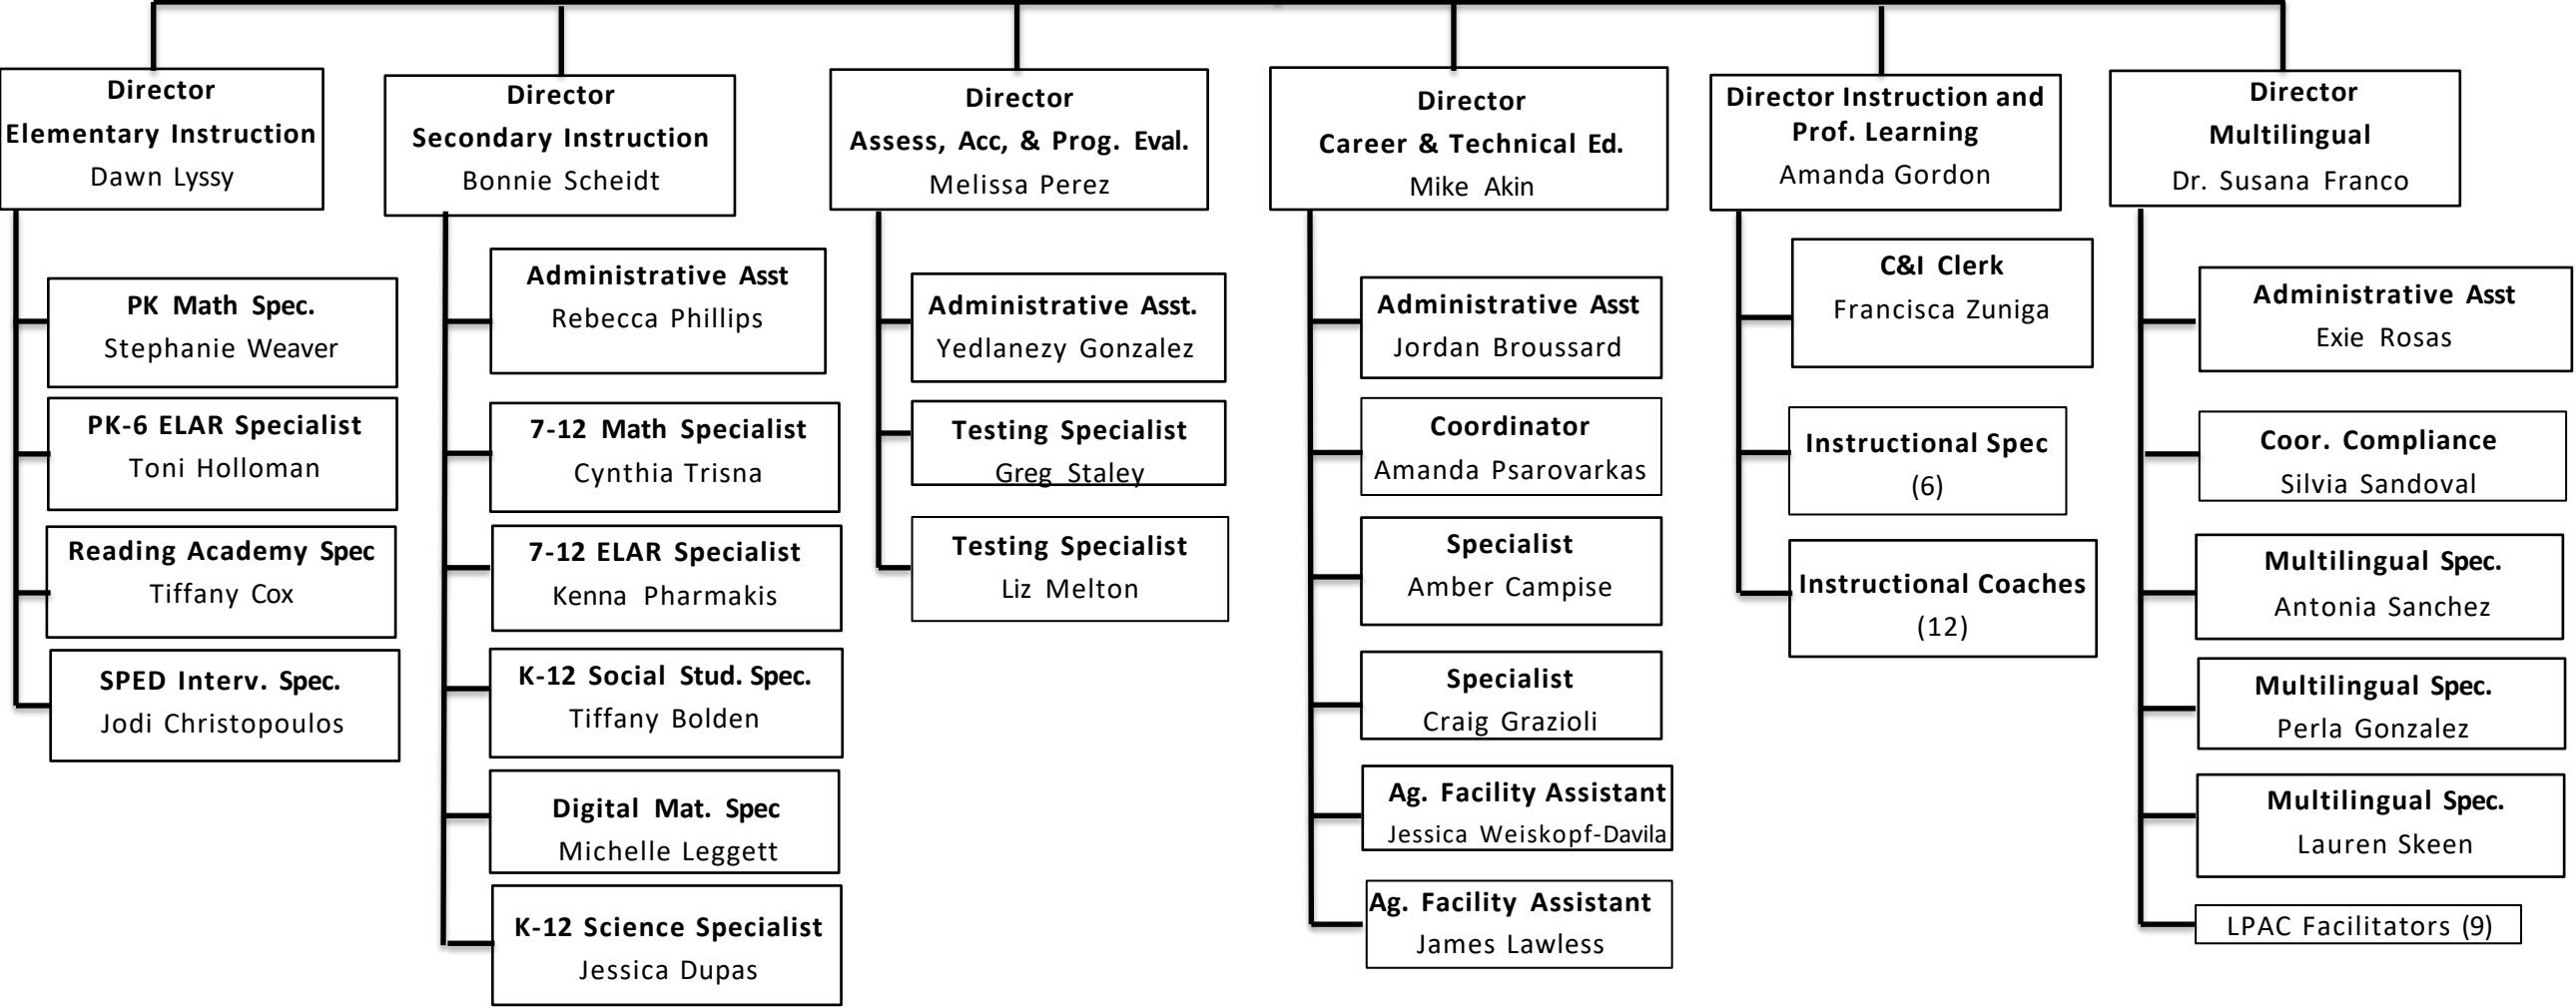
Director
Elementary Instruction
Dawn Lyssy

PK Math Spec.
Stephanie Weaver

PK-6 ELAR Specialist
Toni Holloman

Reading Academy Spec
Tiffany Cox

SPED Interv. Spec.
Jodi Christopoulos

Director
Secondary Instruction
Bonnie Scheidt

Administrative Asst
Rebecca Phillips

7-12 Math Specialist
Cynthia Trisna

7-12 ELAR Specialist
Kenna Pharmakis

K-12 Social Stud. Spec.
Tiffany Bolden

Digital Mat. Spec
Michelle Leggett

K-12 Science Specialist
Jessica Dupas

Director
Assess, Acc, & Prog. Eval.
Melissa Perez

Administrative Asst.
Yedlanezy Gonzalez

Testing Specialist
Greg Staley

Testing Specialist
Liz Melton

Director
Career & Technical Ed.
Mike Akin

Administrative Asst
Jordan Broussard

Coordinator
Amanda Psarovarkas

Specialist
Amber Campise

Specialist
Craig Grazioli

Ag. Facility Assistant
Jessica Weiskopf-Davila

Ag. Facility Assistant
James Lawless

Director Instruction and Prof. Learning
Amanda Gordon

C&I Clerk
Francisca Zuniga

Instructional Spec
(6)

Instructional Coaches
(12)

Director
Multilingual
Dr. Susana Franco

Administrative Asst
Exie Rosas

Coor. Compliance
Silvia Sandoval

Multilingual Spec.
Antonia Sanchez

Multilingual Spec.
Perla Gonzalez

Multilingual Spec.
Lauren Skeen

LPAC Facilitators (9)